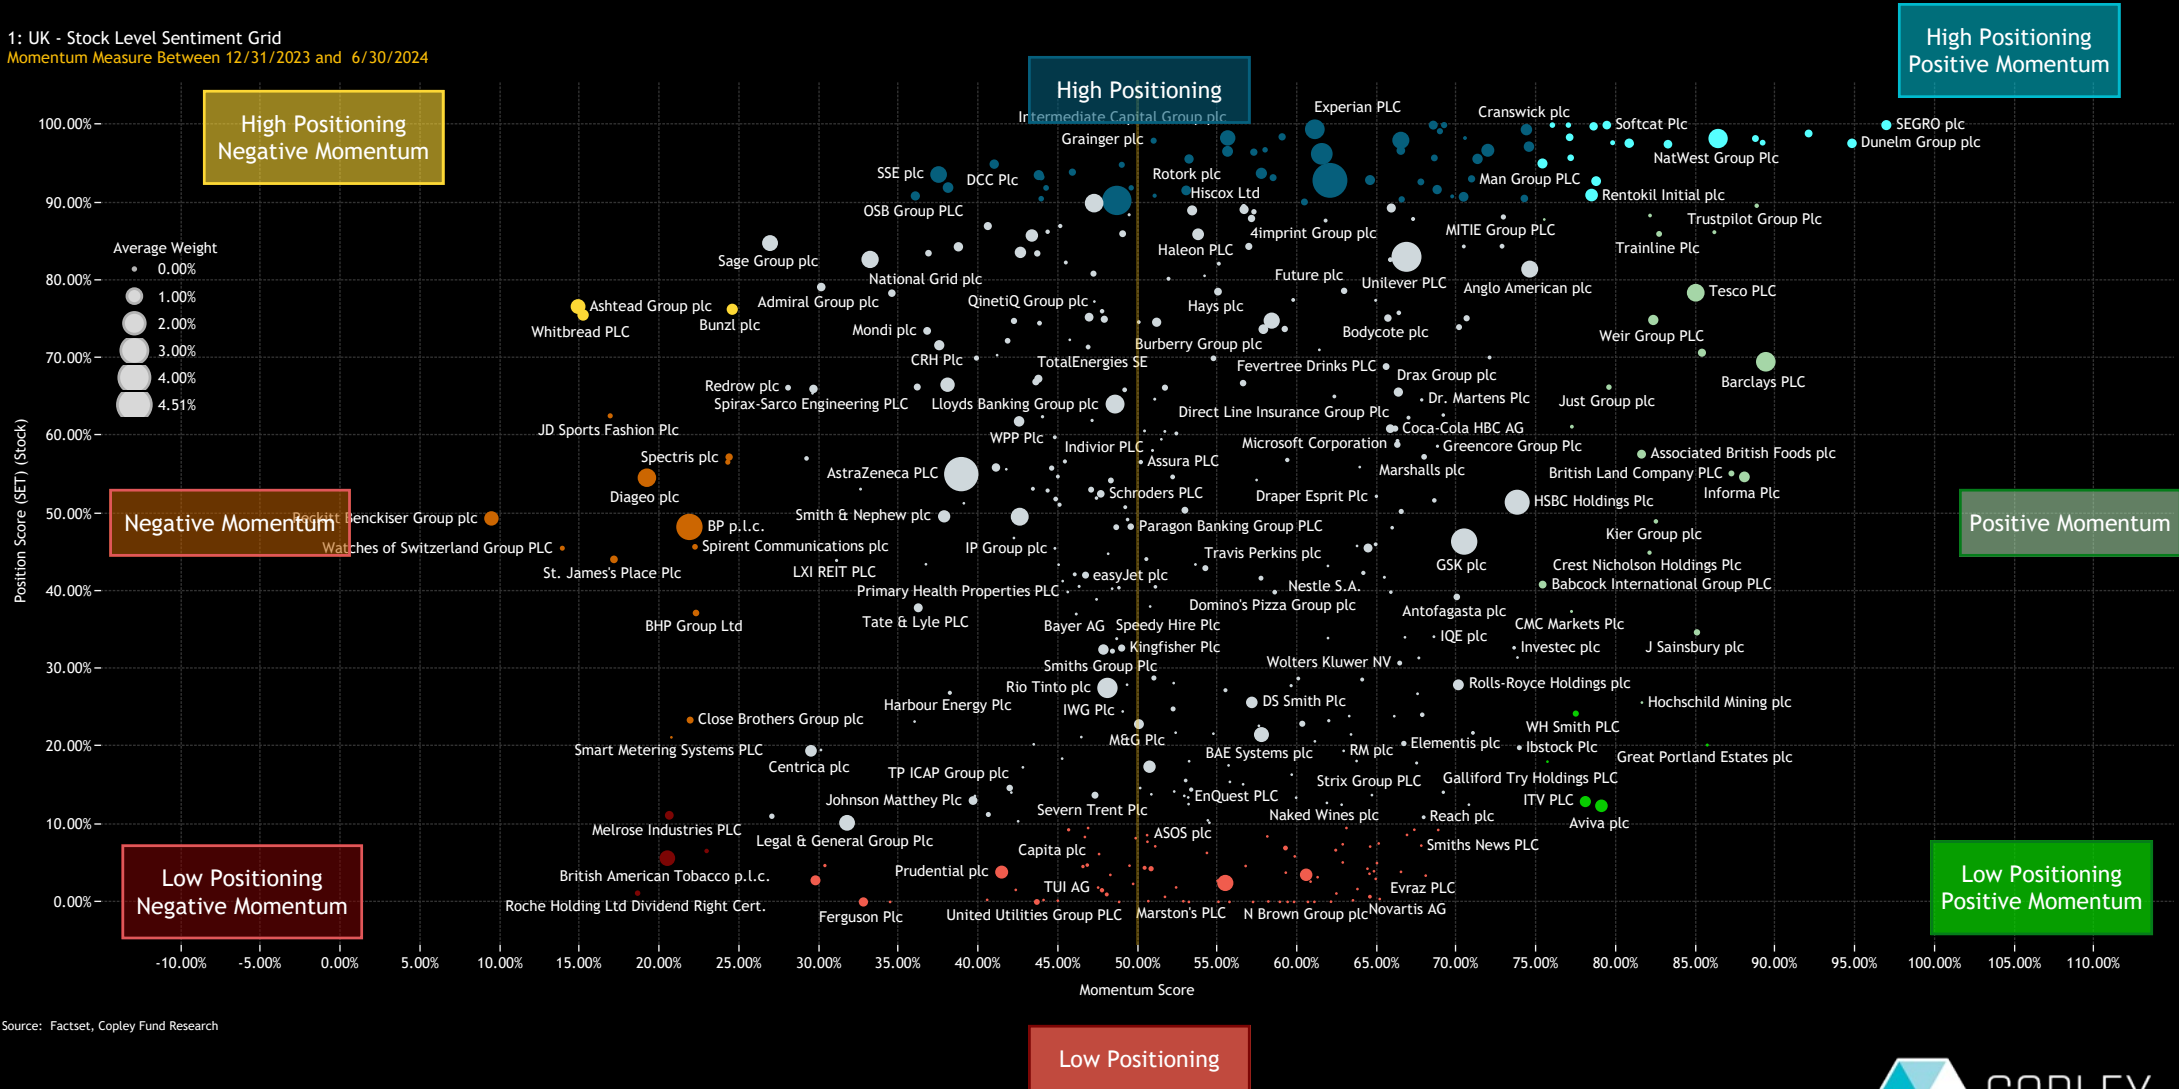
1: UK - Stock Level Sentiment Grid
Momentum Measure Between 12/31/2023 and 6/30/2024

High Positioning Negative Momentum

High Positioning

High Positioning Positive Momentum

Negative Momentum

Positive Momentum

Low Positioning Negative Momentum

Low Positioning Positive Momentum

Low Positioning

Average Weight
0.00%
1.00%
2.00%
3.00%
4.00%
4.51%

100.00%
90.00%
80.00%
70.00%
60.00%
50.00%
40.00%
30.00%
20.00%
10.00%
0.00%

Position Score (SET) (Stock)

-10.00% -5.00% 0.00% 5.00% 10.00% 15.00% 20.00% 25.00% 30.00% 35.00% 40.00% 45.00% 50.00% 55.00% 60.00% 65.00% 70.00% 75.00% 80.00% 85.00% 90.00% 95.00% 100.00% 105.00% 110.00%

Momentum Score

Intermediate Capital Group plc
Experian PLC
Cranswick plc
Softcat Plc
SEGRO plc
Dunelm Group plc
Grainger plc
NatWest Group Plc
SSE plc
DCC Plc
Rotork plc
Hiscox Ltd
Man Group PLC
Rentokil Initial plc
OSB Group PLC
Trustpilot Group Plc
4imprint Group plc
MITIE Group PLC
Haleon PLC
Trainline Plc
Sage Group plc
National Grid plc
Future plc
Unilever PLC
Anglo American plc
Tesco PLC
Ashtead Group plc
Admiral Group plc
QinetiQ Group plc
Hays plc
Whitbread PLC
Bunzl plc
Mondi plc
Bodycote plc
Weir Group PLC
Burberry Group plc
CRH Plc
TotalEnergies SE
Fevertree Drinks PLC
Drax Group plc
Barclays PLC
Redrow plc
Dr. Martens Plc
Just Group plc
Spirax-Sarco Engineering PLC
Lloyds Banking Group plc
Direct Line Insurance Group PLC
JD Sports Fashion Plc
Coca-Cola HBC AG
WPP Plc
Indivior PLC
Microsoft Corporation
Greencore Group Plc
Associated British Foods plc
Spectris plc
Assura PLC
Marshalls plc
British Land Company PLC
AstraZeneca PLC
Informa Plc
Diageo plc
Schroders PLC
Draper Esprit Plc
HSBC Holdings Plc
Reckitt Benckiser Group plc
BP p.l.c.
Smith & Nephew plc
Paragon Banking Group PLC
Kier Group plc
Watches of Switzerland Group PLC
Spirent Communications plc
IP Group plc
Travis Perkins plc
GSK plc
Crest Nicholson Holdings PLC
St. James's Place Plc
LXI REIT PLC
easyJet plc
Nestle S.A.
Babcock International Group PLC
Primary Health Properties PLC
Domino's Pizza Group plc
Antofagasta plc
BHP Group Ltd
Tate & Lyle PLC
Bayer AG
Speedy Hire PLC
CMC Markets Plc
IQE plc
Kingfisher Plc
Investec plc
J Sainsbury plc
Smiths Group Plc
Wolters Kluwer NV
Rio Tinto plc
Rolls-Royce Holdings plc
Harbour Energy Plc
DS Smith Plc
Hochschild Mining plc
IWG Plc
Close Brothers Group plc
WH Smith PLC
M&G Plc
Elementis plc
Smart Metering Systems PLC
BAE Systems plc
RM plc
Ibstock Plc
Great Portland Estates plc
Centrica plc
TP ICAP Group plc
Strix Group PLC
Galliford Try Holdings PLC
Johnson Matthey Plc
EnQuest PLC
ITV PLC
Severn Trent Plc
Naked Wines plc
Reach plc
Melrose Industries PLC
Aviva plc
ASOS plc
Legal & General Group Plc
Smiths News PLC
Capita plc
Prudential plc
British American Tobacco p.l.c.
TUI AG
Evraz PLC
Roche Holding Ltd Dividend Right Cert.
Ferguson Plc
United Utilities Group PLC
Marston's PLC
N Brown Group plc
Novartis AG

Source: Factset, Copley Fund Research

COPLEY